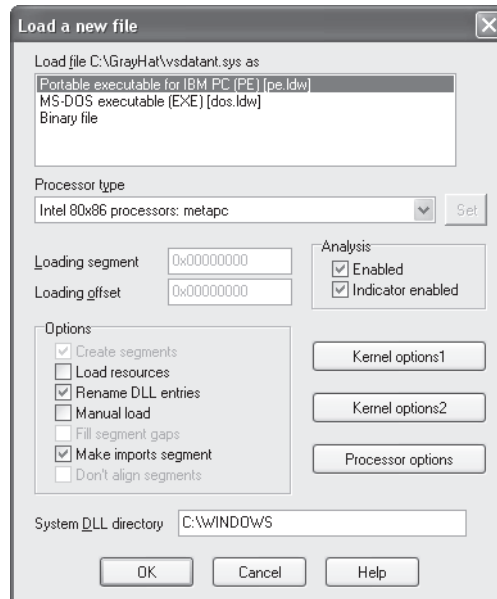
Load a new file

Load file C:\GrayHat\vsdatant.sys as

Portable executable for IBM PC (PE) [pe.ldw]
MS-DOS executable (EXE) [dos.ldw]
Binary file

Processor type

Intel 80x86 processors: metapc

Set

Loading segment 0x00000000

Loading offset 0x00000000

Analysis
Enabled
Indicator enabled

Options
Create segments
Load resources
Rename DLL entries
Manual load
Fill segment gaps
Make imports segment
Don't align segments

Kernel options1

Kernel options2

Processor options

System DLL directory C:\WINDOWS

OK Cancel Help